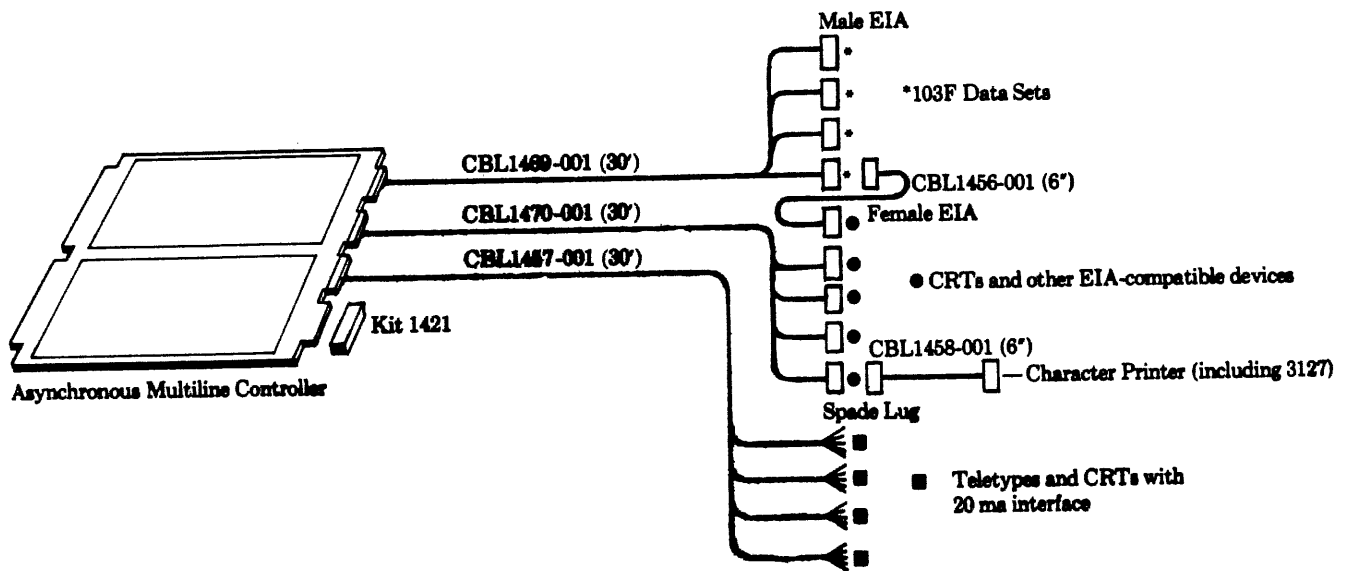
Male EIA

*103F Data Sets

CBL1469-001 (30')

CBL1456-001 (6")

CBL1470-001 (30')

Female EIA

CBL1457-001 (30')

● CRTs and other EIA-compatible devices

Kit 1421

CBL1458-001 (6")

Asynchronous Multiline Controller

Character Printer (including 3127)

Spade Lug

■ Teletypes and CRTs with 20 ma interface